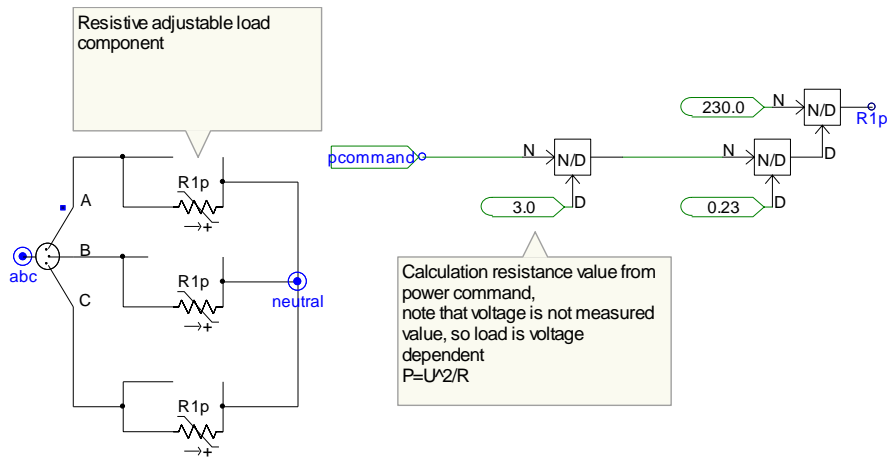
Resistive adjustable load component

A
B
C
abc
R1p
R1p
R1p
neutral

pcommand
N
N/D
D
3.0
N
N/D
D
0.23
230.0
N
N/D
D
R1p

Calculation resistance value from power command,
note that voltage is not measured value, so load is voltage dependent
P=U^2/R